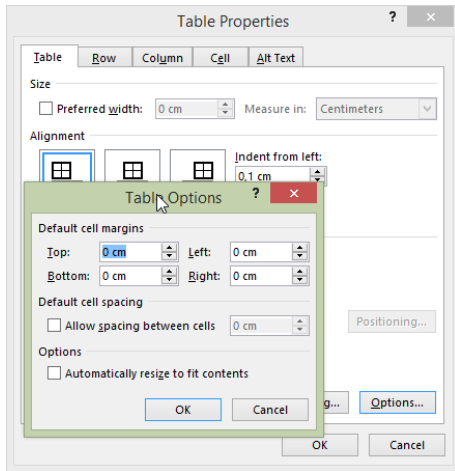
Table Properties
?
Table
Row
Column
Cell
Alt Text
Size
Preferred width: 0 cm
Measure in: Centimeters
Alignment
Indent from left:
0,1 cm
Table Options
?
Default cell margins
Top: 0 cm
Left: 0 cm
Bottom: 0 cm
Right: 0 cm
Default cell spacing
Allow spacing between cells 0 cm
Options
Automatically resize to fit contents
OK
Cancel
Positioning...
g...
Options...
OK
Cancel